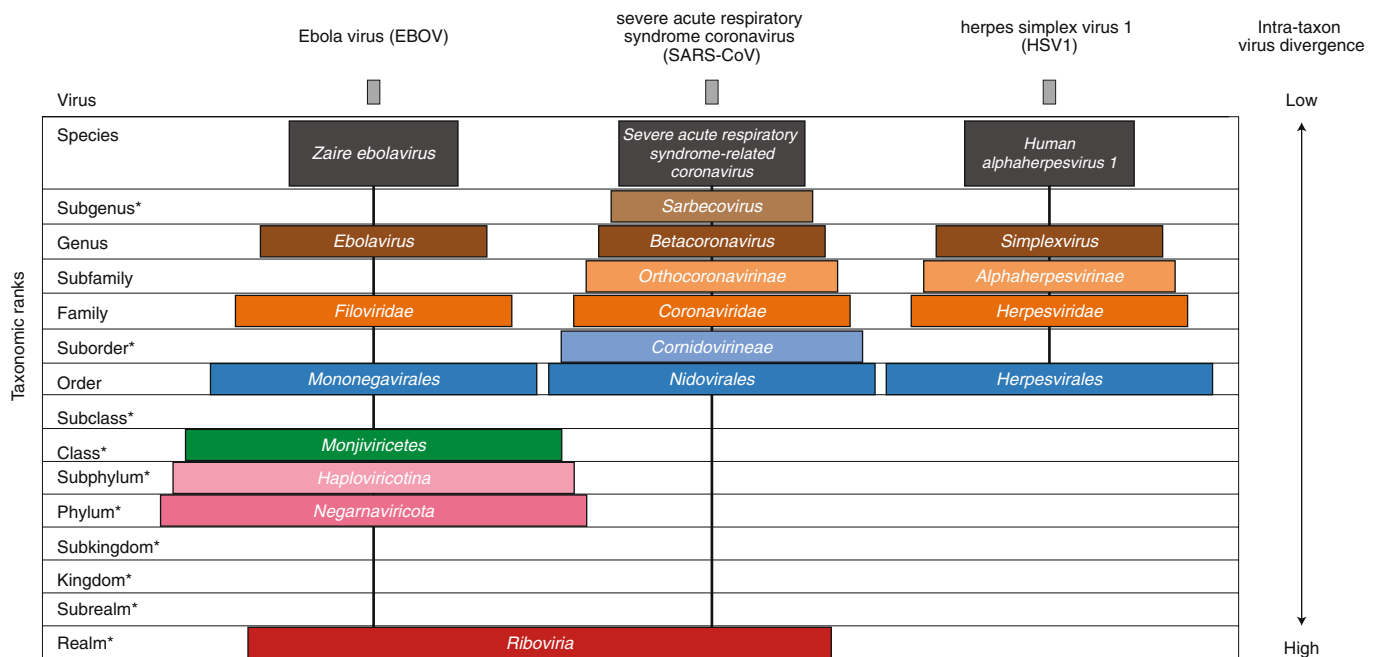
Ebola virus (EBOV)

severe acute respiratory syndrome coronavirus (SARS-CoV)

herpes simplex virus 1 (HSV1)

Intra-taxon virus divergence

Virus

Low

Taxonomic ranks

Species

*Zaire ebolavirus*

*Severe acute respiratory syndrome-related coronavirus*

*Human alphaherpesvirus 1*

Subgenus*

*Sarbecovirus*

Genus

*Ebolavirus*

*Betacoronavirus*

*Simplexvirus*

Subfamily

*Orthocoronavirinae*

*Alphaherpesvirinae*

Family

*Filoviridae*

*Coronaviridae*

*Herpesviridae*

Suborder*

*Cornidovirineae*

Order

*Mononegavirales*

*Nidovirales*

*Herpesvirales*

Subclass*

Class*

*Monjiviricetes*

Subphylum*

*Haploviricotina*

Phylum*

*Negarnaviricota*

Subkingdom*

Kingdom*

Subrealm*

Realm*

*Riboviria*

High